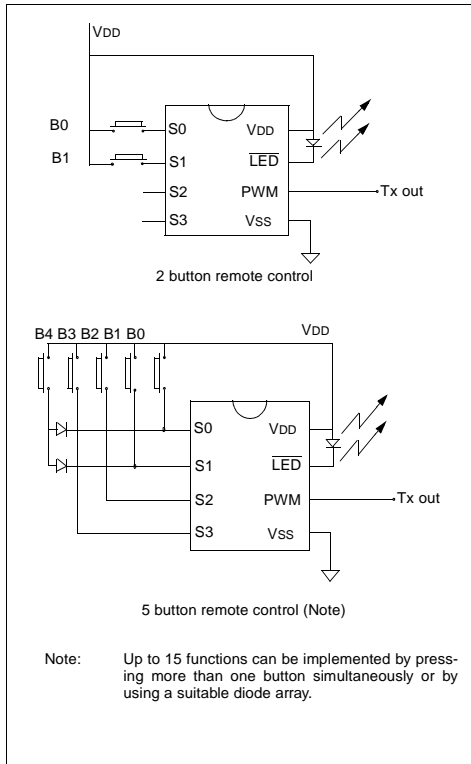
VDD

B0

B1

S0

S1

S2

S3

VDD

$\overline{LED}$

PWM

VSS

Tx out

2 button remote control

B4 B3 B2 B1 B0

VDD

S0

S1

S2

S3

VDD

$\overline{LED}$

PWM

VSS

Tx out

5 button remote control (Note)

Note: Up to 15 functions can be implemented by pressing more than one button simultaneously or by using a suitable diode array.